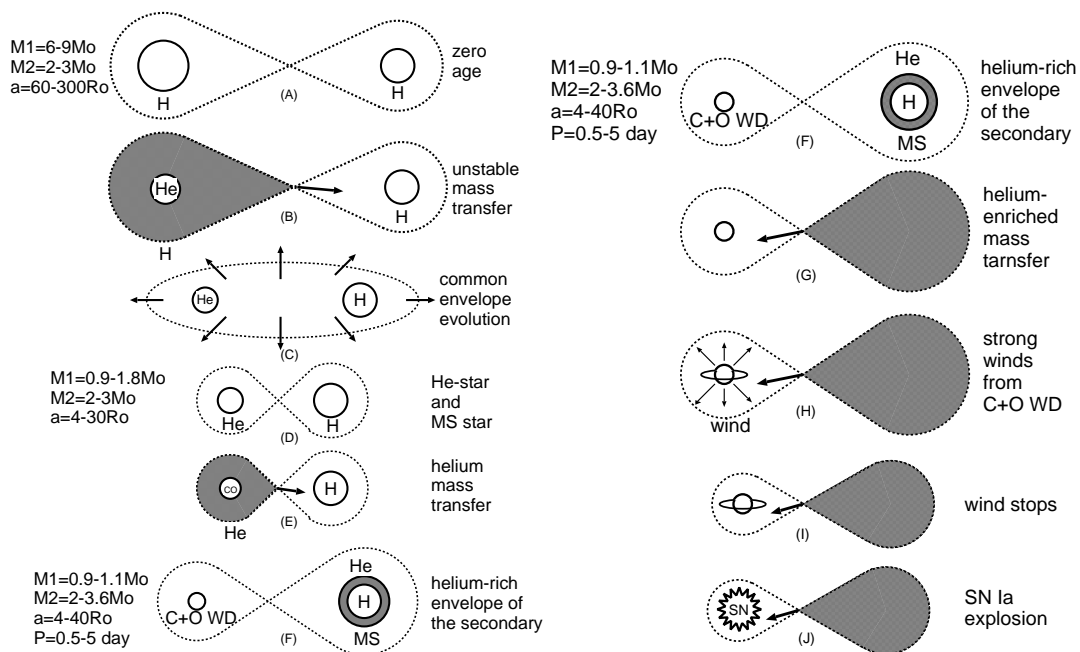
M1=6-9Mo
M2=2-3Mo
a=60-300Ro

H

H

(A)

zero age

He

H

H

(B)

unstable mass transfer

He

H

(C)

common envelope evolution

M1=0.9-1.8Mo
M2=2-3Mo
a=4-30Ro

He

H

(D)

He-star and MS star

CO

He

H

(E)

helium mass transfer

M1=0.9-1.1Mo
M2=2-3.6Mo
a=4-40Ro
P=0.5-5 day

C+O WD

He

H

MS

(F)

helium-rich envelope of the secondary

M1=0.9-1.1Mo
M2=2-3.6Mo
a=4-40Ro
P=0.5-5 day

C+O WD

He

H

MS

(F)

helium-rich envelope of the secondary

(G)

helium-enriched mass tarnsfer

wind

(H)

strong winds from C+O WD

(I)

wind stops

SN

(J)

SN Ia explosion